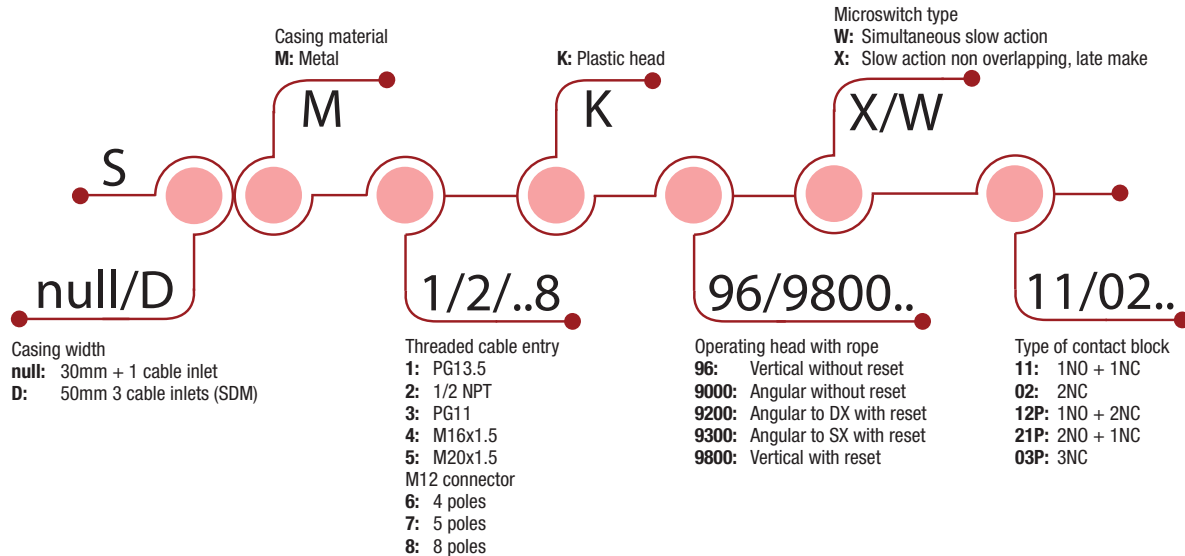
Microswitch type
**W:** Simultaneous slow action
**X:** Slow action non overlapping, late make

Casing material
**M:** Metal

**K:** Plastic head

M

K

X/W

S

null/D

1/2/..8

96/9800..

11/02..

Casing width
**null:** 30mm + 1 cable inlet
**D:** 50mm 3 cable inlets (SDM)

Threaded cable entry
**1:** PG13.5
**2:** 1/2 NPT
**3:** PG11
**4:** M16x1.5
**5:** M20x1.5
M12 connector
**6:** 4 poles
**7:** 5 poles
**8:** 8 poles

Operating head with rope
**96:** Vertical without reset
**9000:** Angular without reset
**9200:** Angular to DX with reset
**9300:** Angular to SX with reset
**9800:** Vertical with reset

Type of contact block
**11:** 1NO + 1NC
**02:** 2NC
**12P:** 1NO + 2NC
**21P:** 2NO + 1NC
**03P:** 3NC